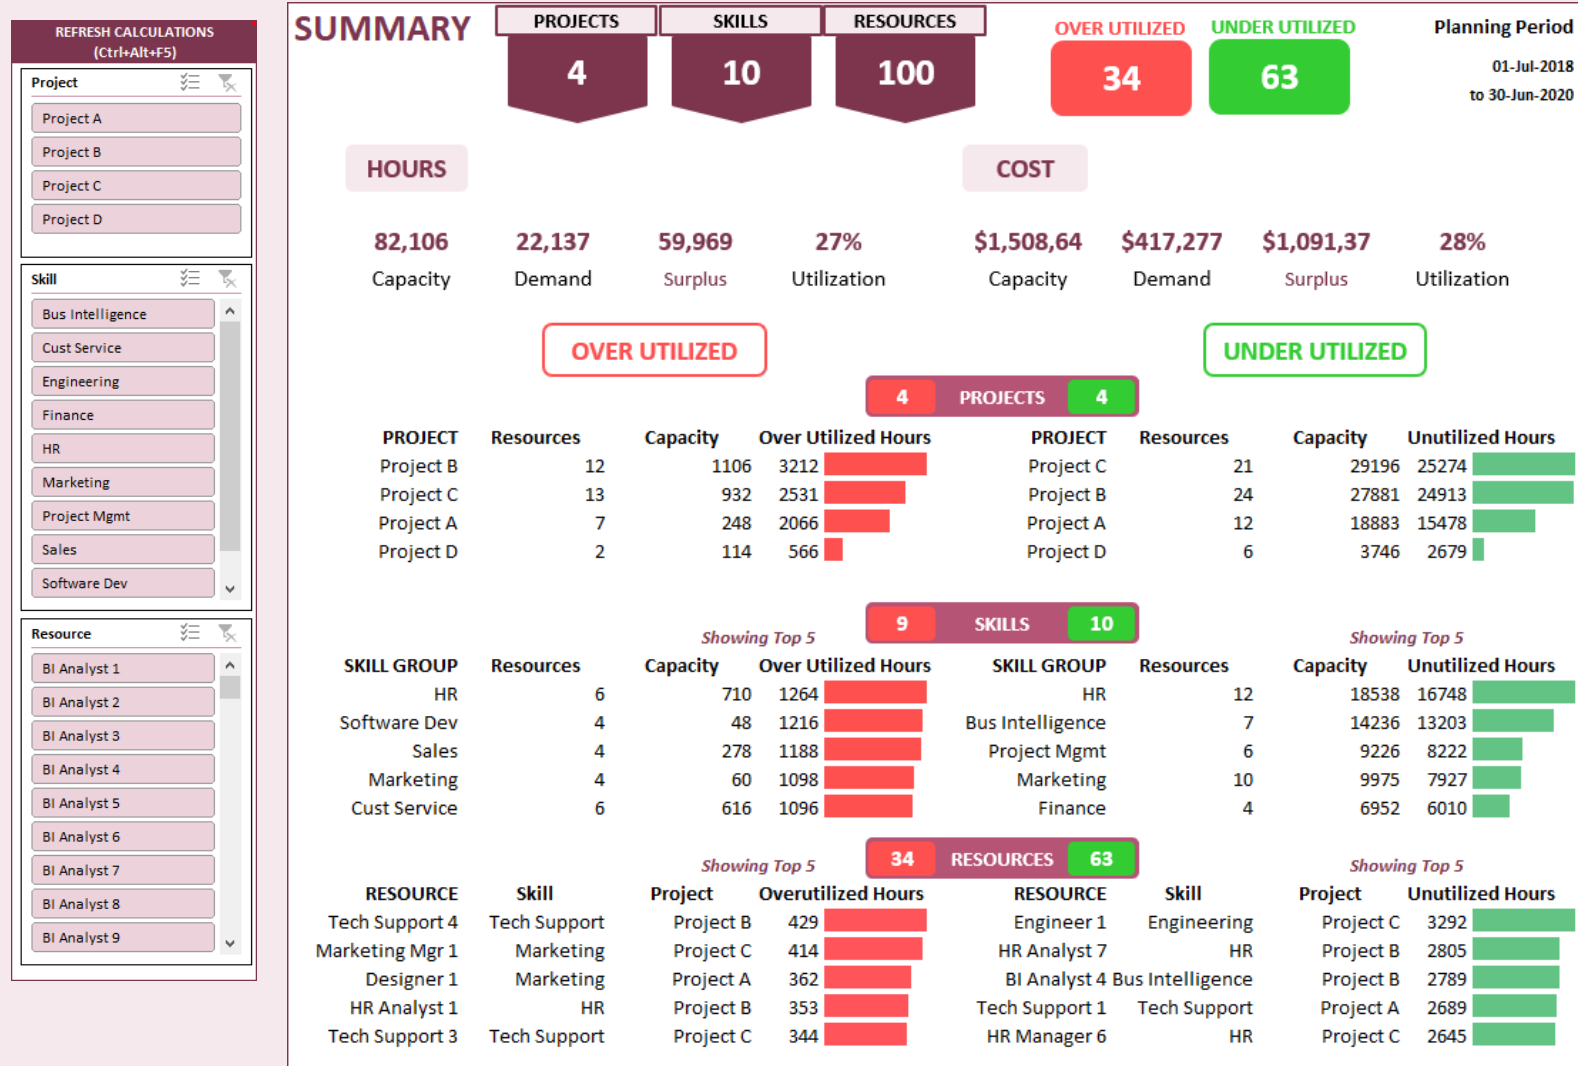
REFRESH CALCULATIONS
(Ctrl+Alt+F5)

Project
Project A
Project B
Project C
Project D

Skill
Bus Intelligence
Cust Service
Engineering
Finance
HR
Marketing
Project Mgmt
Sales
Software Dev

Resource
BI Analyst 1
BI Analyst 2
BI Analyst 3
BI Analyst 4
BI Analyst 5
BI Analyst 6
BI Analyst 7
BI Analyst 8
BI Analyst 9

SUMMARY

PROJECTS
4

SKILLS
10

RESOURCES
100

OVER UTILIZED
34

UNDER UTILIZED
63

Planning Period
01-Jul-2018
to 30-Jun-2020

HOURS

COST

82,106
Capacity

22,137
Demand

59,969
Surplus

27%
Utilization

$1,508,64
Capacity

$417,277
Demand

$1,091,37
Surplus

28%
Utilization

OVER UTILIZED

UNDER UTILIZED

4 PROJECTS 4

| PROJECT | Resources | Capacity | Over Utilized Hours |
|---|---|---|---|
| Project B | 12 | 1106 | 3212 |
| Project C | 13 | 932 | 2531 |
| Project A | 7 | 248 | 2066 |
| Project D | 2 | 114 | 566 |

| PROJECT | Resources | Capacity | Unutilized Hours |
|---|---|---|---|
| Project C | 21 | 29196 | 25274 |
| Project B | 24 | 27881 | 24913 |
| Project A | 12 | 18883 | 15478 |
| Project D | 6 | 3746 | 2679 |

9 SKILLS 10

Showing Top 5

| SKILL GROUP | Resources | Capacity | Over Utilized Hours |
|---|---|---|---|
| HR | 6 | 710 | 1264 |
| Software Dev | 4 | 48 | 1216 |
| Sales | 4 | 278 | 1188 |
| Marketing | 4 | 60 | 1098 |
| Cust Service | 6 | 616 | 1096 |

Showing Top 5

| SKILL GROUP | Resources | Capacity | Unutilized Hours |
|---|---|---|---|
| HR | 12 | 18538 | 16748 |
| Bus Intelligence | 7 | 14236 | 13203 |
| Project Mgmt | 6 | 9226 | 8222 |
| Marketing | 10 | 9975 | 7927 |
| Finance | 4 | 6952 | 6010 |

34 RESOURCES 63

Showing Top 5

| RESOURCE | Skill | Project | Overutilized Hours |
|---|---|---|---|
| Tech Support 4 | Tech Support | Project B | 429 |
| Marketing Mgr 1 | Marketing | Project C | 414 |
| Designer 1 | Marketing | Project A | 362 |
| HR Analyst 1 | HR | Project B | 353 |
| Tech Support 3 | Tech Support | Project C | 344 |

Showing Top 5

| RESOURCE | Skill | Project | Unutilized Hours |
|---|---|---|---|
| Engineer 1 | Engineering | Project C | 3292 |
| HR Analyst 7 | HR | Project B | 2805 |
| BI Analyst 4 | Bus Intelligence | Project B | 2789 |
| Tech Support 1 | Tech Support | Project A | 2689 |
| HR Manager 6 | HR | Project C | 2645 |